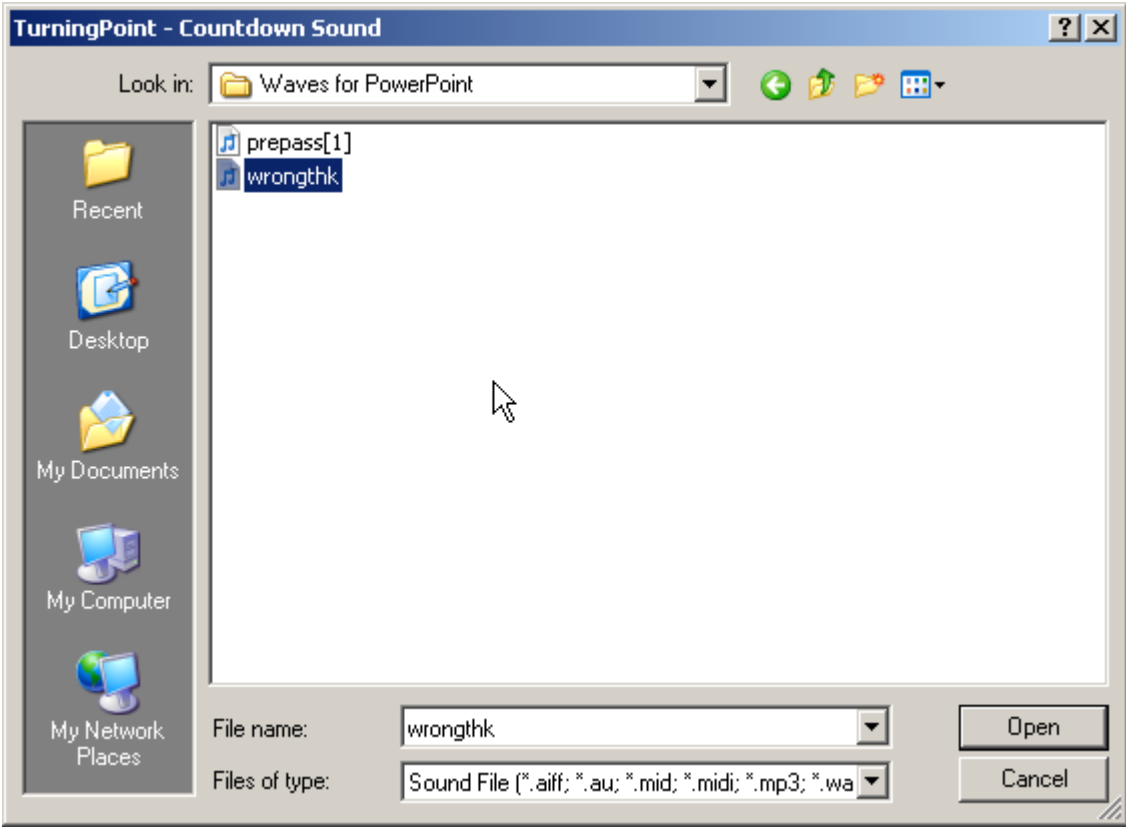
TurningPoint - Countdown Sound

?

Look in: Waves for PowerPoint

Recent

Desktop

My Documents

My Computer

My Network Places

prepass[1]

wrongthk

File name: wrongthk

Files of type: Sound File (*.aiff; *.au; *.mid; *.midi; *.mp3; *.wa

Open

Cancel